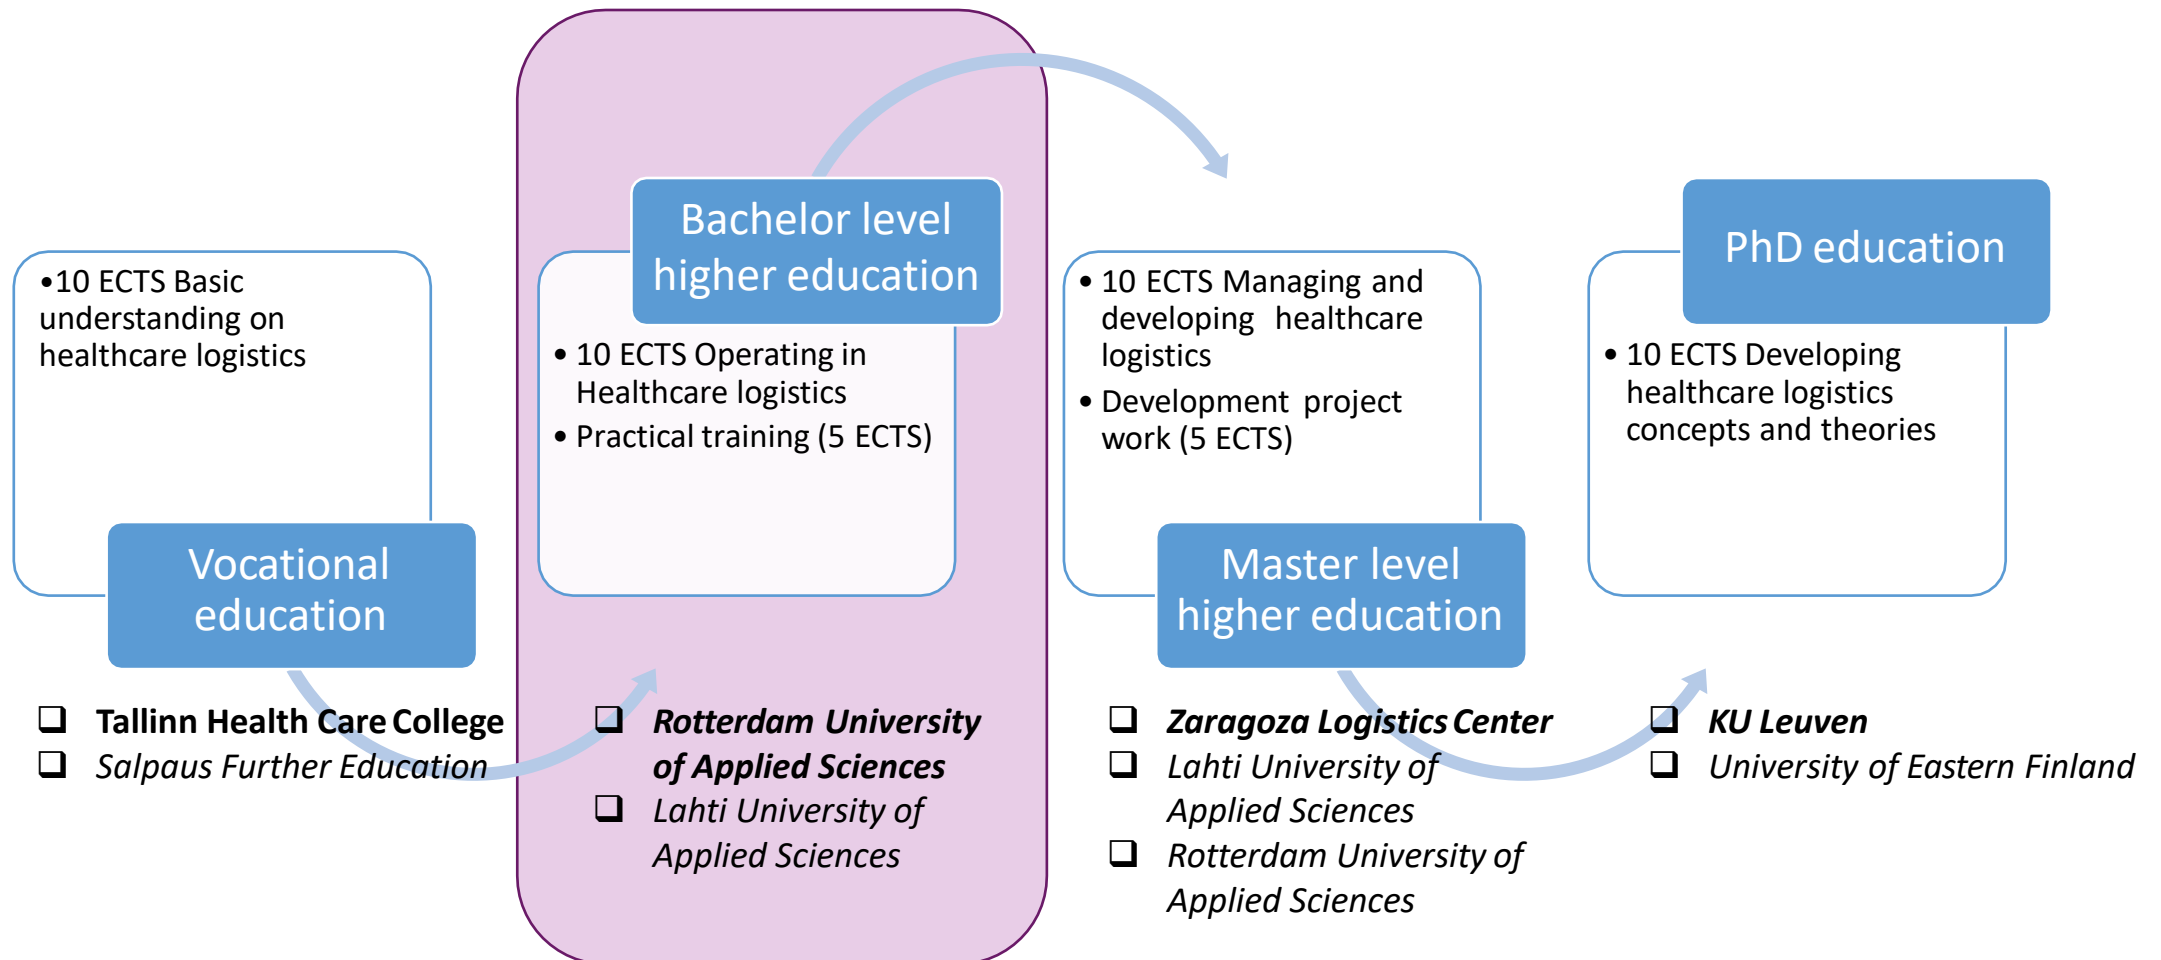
•10 ECTS Basic understanding on healthcare logistics

Vocational education

❑ Tallinn Health Care College
❑ Salpaus Further Education

Bachelor level higher education

• 10 ECTS Operating in Healthcare logistics
• Practical training (5 ECTS)

❑ Rotterdam University of Applied Sciences
❑ Lahti University of Applied Sciences

• 10 ECTS Managing and developing healthcare logistics
• Development project work (5 ECTS)

Master level higher education

❑ Zaragoza Logistics Center
❑ Lahti University of Applied Sciences
❑ Rotterdam University of Applied Sciences

PhD education

• 10 ECTS Developing healthcare logistics concepts and theories

❑ KU Leuven
❑ University of Eastern Finland